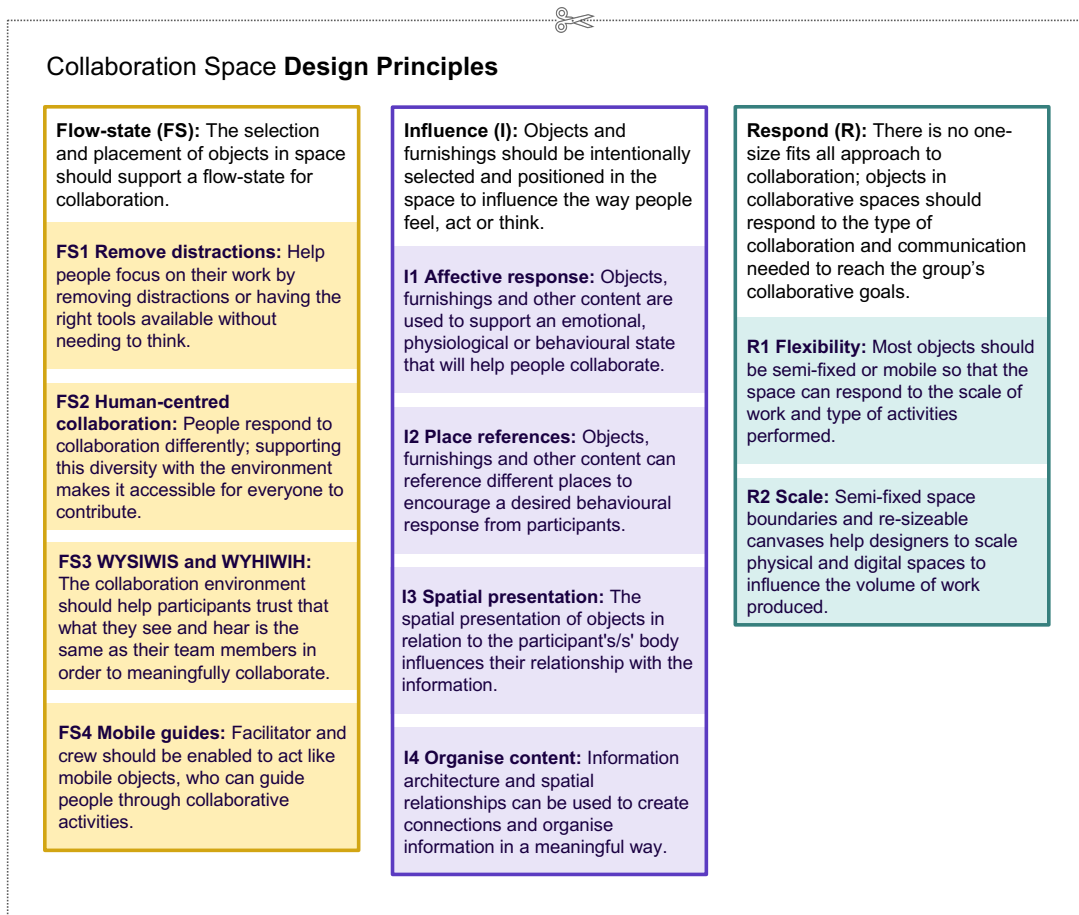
Collaboration Space **Design Principles**

**Flow-state (FS):** The selection and placement of objects in space should support a flow-state for collaboration.

**FS1 Remove distractions:** Help people focus on their work by removing distractions or having the right tools available without needing to think.

**FS2 Human-centred collaboration:** People respond to collaboration differently; supporting this diversity with the environment makes it accessible for everyone to contribute.

**FS3 WYSIWIS and WYHIWIH:** The collaboration environment should help participants trust that what they see and hear is the same as their team members in order to meaningfully collaborate.

**FS4 Mobile guides:** Facilitator and crew should be enabled to act like mobile objects, who can guide people through collaborative activities.

**Influence (I):** Objects and furnishings should be intentionally selected and positioned in the space to influence the way people feel, act or think.

**I1 Affective response:** Objects, furnishings and other content are used to support an emotional, physiological or behavioural state that will help people collaborate.

**I2 Place references:** Objects, furnishings and other content can reference different places to encourage a desired behavioural response from participants.

**I3 Spatial presentation:** The spatial presentation of objects in relation to the participant's/s' body influences their relationship with the information.

**I4 Organise content:** Information architecture and spatial relationships can be used to create connections and organise information in a meaningful way.

**Respond (R):** There is no one-size fits all approach to collaboration; objects in collaborative spaces should respond to the type of collaboration and communication needed to reach the group's collaborative goals.

**R1 Flexibility:** Most objects should be semi-fixed or mobile so that the space can respond to the scale of work and type of activities performed.

**R2 Scale:** Semi-fixed space boundaries and re-sizeable canvases help designers to scale physical and digital spaces to influence the volume of work produced.